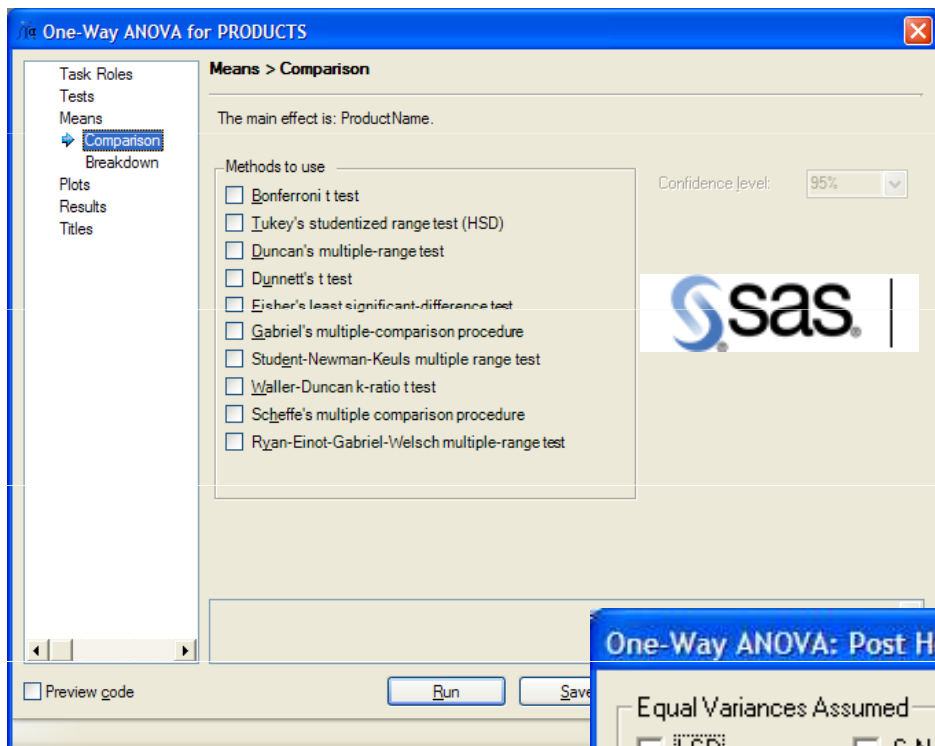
One-Way ANOVA for PRODUCTS

Task Roles
Tests
Means
Comparison
Breakdown
Plots
Results
Titles

Means > Comparison

The main effect is: ProductName.

Methods to use

Bonferroni t test
Tukey's studentized range test (HSD)
Duncan's multiple-range test
Dunnett's t test
Fisher's least significant-difference test
Gabriel's multiple-comparison procedure
Student-Newman-Keuls multiple range test
Waller-Duncan k-ratio t test
Scheffe's multiple comparison procedure
Ryan-Einot-Gabriel-Welsch multiple-range test

Confidence level: 95%

sas

Preview code

Run

Save

One-Way ANOVA: Post H

Equal Variances Assumed

LSD

S-N